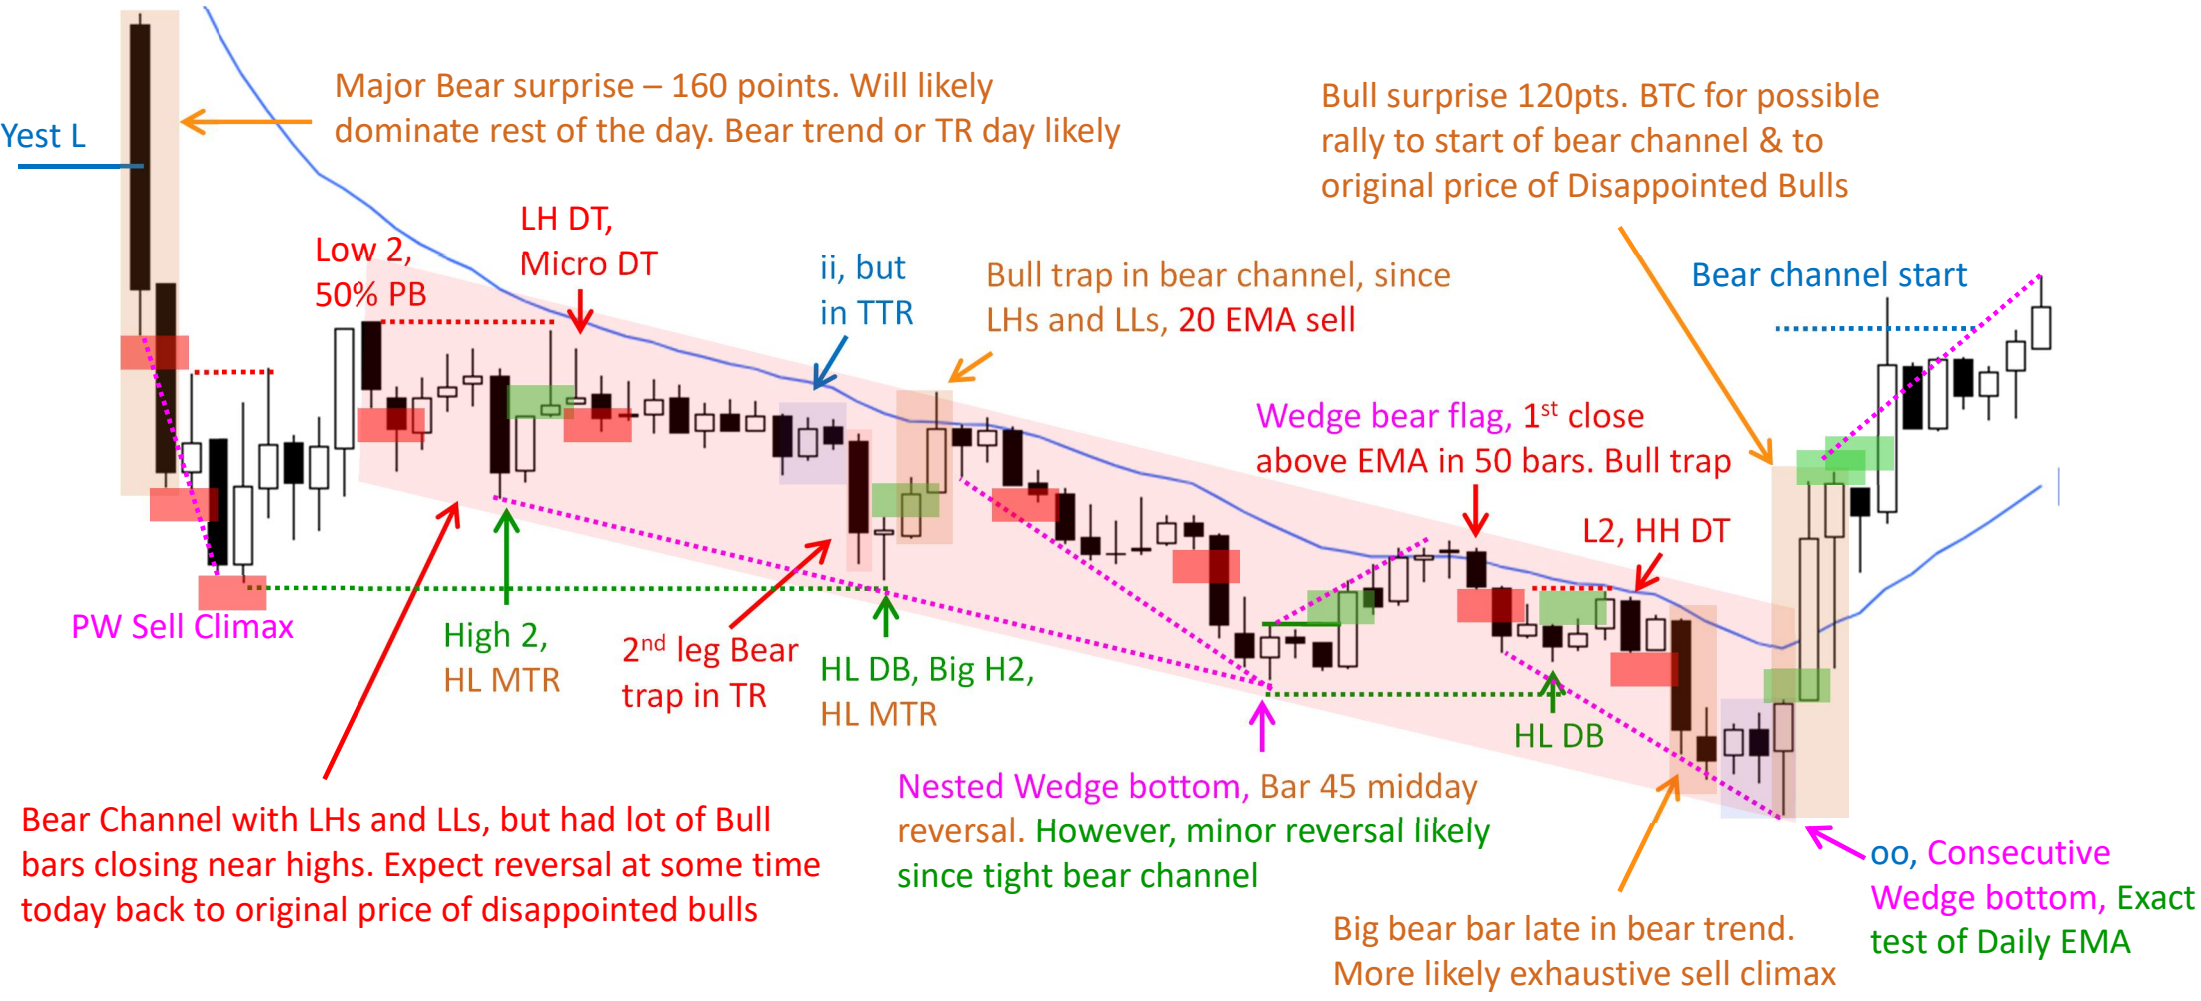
Yest L

Major Bear surprise – 160 points. Will likely dominate rest of the day. Bear trend or TR day likely

Bull surprise 120pts. BTC for possible rally to start of bear channel & to original price of Disappointed Bulls

Low 2, 50% PB

LH DT, Micro DT

ii, but in TTR

Bull trap in bear channel, since LHs and LLs, 20 EMA sell

Bear channel start

Wedge bear flag, 1$^{st}$ close above EMA in 50 bars. Bull trap

L2, HH DT

PW Sell Climax

High 2, HL MTR

2$^{nd}$ leg Bear trap in TR

HL DB, Big H2, HL MTR

HL DB

Nested Wedge bottom, Bar 45 midday reversal. However, minor reversal likely since tight bear channel

Bear Channel with LHs and LLs, but had lot of Bull bars closing near highs. Expect reversal at some time today back to original price of disappointed bulls

oo, Consecutive Wedge bottom, Exact test of Daily EMA

Big bear bar late in bear trend. More likely exhaustive sell climax